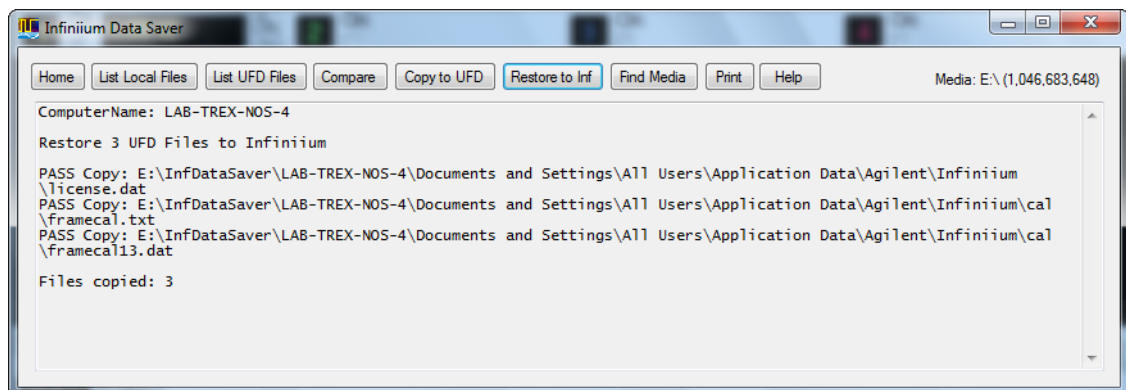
Infiniium Data Saver

Home | List Local Files | List UFD Files | Compare | Copy to UFD | Restore to Inf | Find Media | Print | Help

Media: E:\ (1,046,683,648)

ComputerName: LAB-TREX-NOS-4

Restore 3 UFD Files to Infiniium

PASS Copy: E:\InfDataSaver\LAB-TREX-NOS-4\Documents and Settings\All Users\Application Data\Agilent\Infiniium\license.dat
PASS Copy: E:\InfDataSaver\LAB-TREX-NOS-4\Documents and Settings\All Users\Application Data\Agilent\Infiniium\cal\framecal.txt
PASS Copy: E:\InfDataSaver\LAB-TREX-NOS-4\Documents and Settings\All Users\Application Data\Agilent\Infiniium\cal\framecal13.dat

Files copied: 3